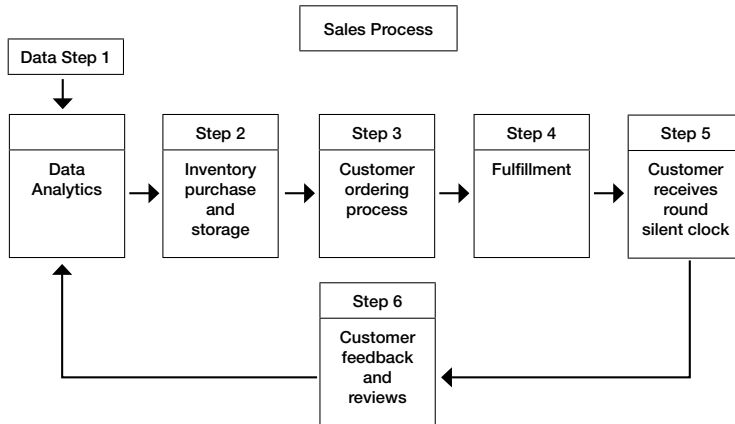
Sales Process

Data Step 1

Data Analytics

Step 2

Inventory purchase and storage

Step 3

Customer ordering process

Step 4

Fulfillment

Step 5

Customer receives round silent clock

Step 6

Customer feedback and reviews